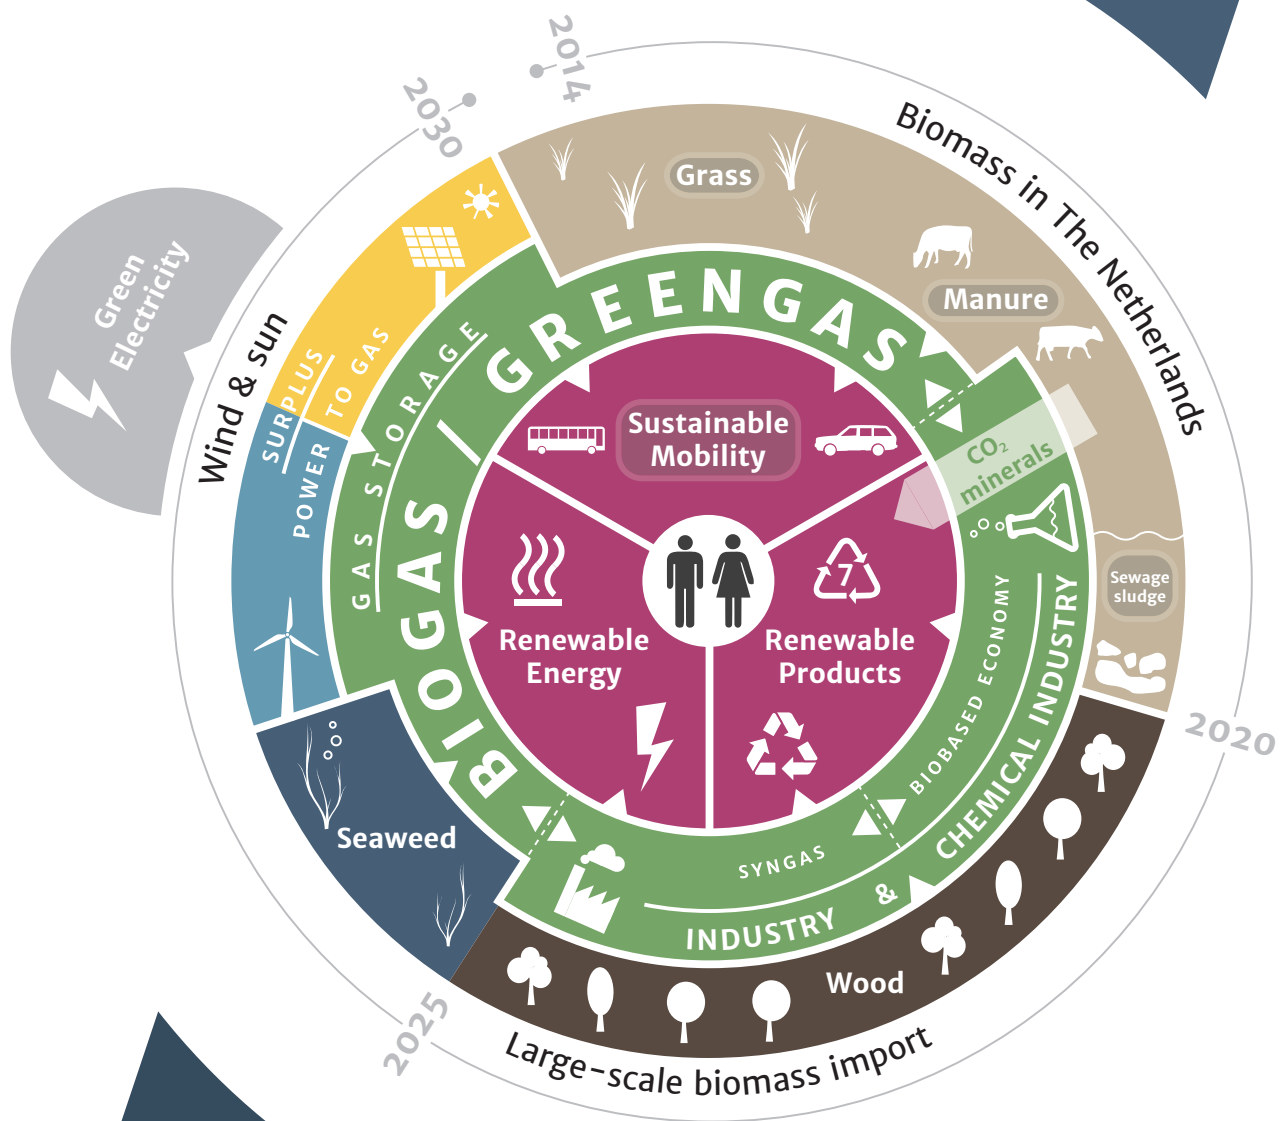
2014
2030
Biomass in The Netherlands
Grass
Manure
Green Electricity
Wind & sun
SURPLUS
POWER TO GAS
GAS STORAGE
GREENGAS
BIOGAS
Sustainable Mobility
$CO_2$ minerals
Renewable Energy
Renewable Products
BIOBASED ECONOMY
CHEMICAL INDUSTRY
Sewage sludge
2020
Seaweed
SYNGAS
INDUSTRY
&
Wood
2025
Large-scale biomass import